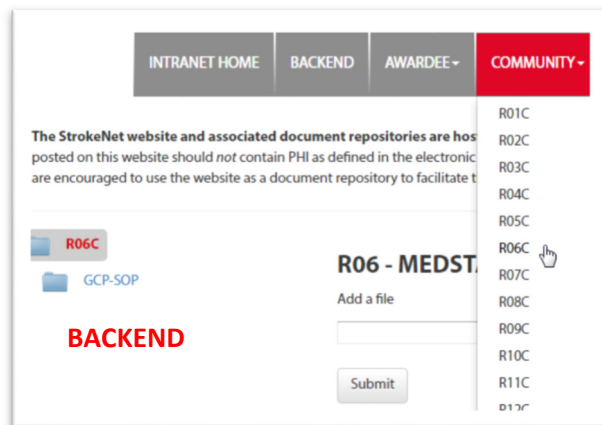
INTRANET HOME BACKEND AWARDEE▾ COMMUNITY▾

The StrokeNet website and associated document repositories are hos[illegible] posted on this website should *not* contain PHI as defined in the electronic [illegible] are encouraged to use the website as a document repository to facilitate t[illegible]

R01C
R02C
R03C
R04C
R05C
R06C
R07C
R08C
R09C
R10C
R11C
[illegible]

R06C

GCP-SOP

R06 - MEDST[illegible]

Add a file

BACKEND

Submit